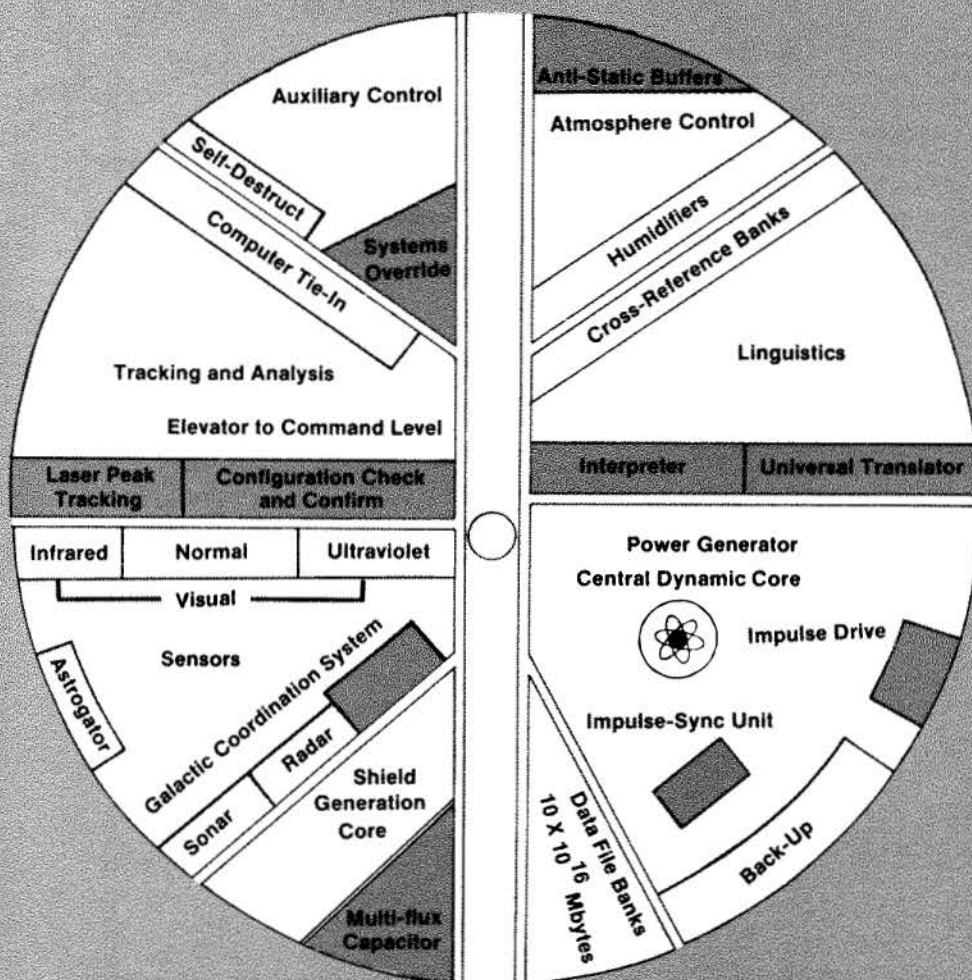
Auxiliary Control

Self-Destruct

Systems Override

Computer Tie-In

Tracking and Analysis

Elevator to Command Level

Laser Peak Tracking

Configuration Check and Confirm

Infrared

Normal

Ultraviolet

Visual

Sensors

Astrogator

Galactic Coordination System

Radar

Sonar

Shield Generation Core

Multi-flux Capacitor

Anti-Static Buffers

Atmosphere Control

Humidifiers

Cross-Reference Banks

Linguistics

Interpreter

Universal Translator

Power Generator

Central Dynamic Core

Impulse Drive

Impulse-Sync Unit

Back-Up

Data File Banks $10 \times 10^{16}$ Mbytes